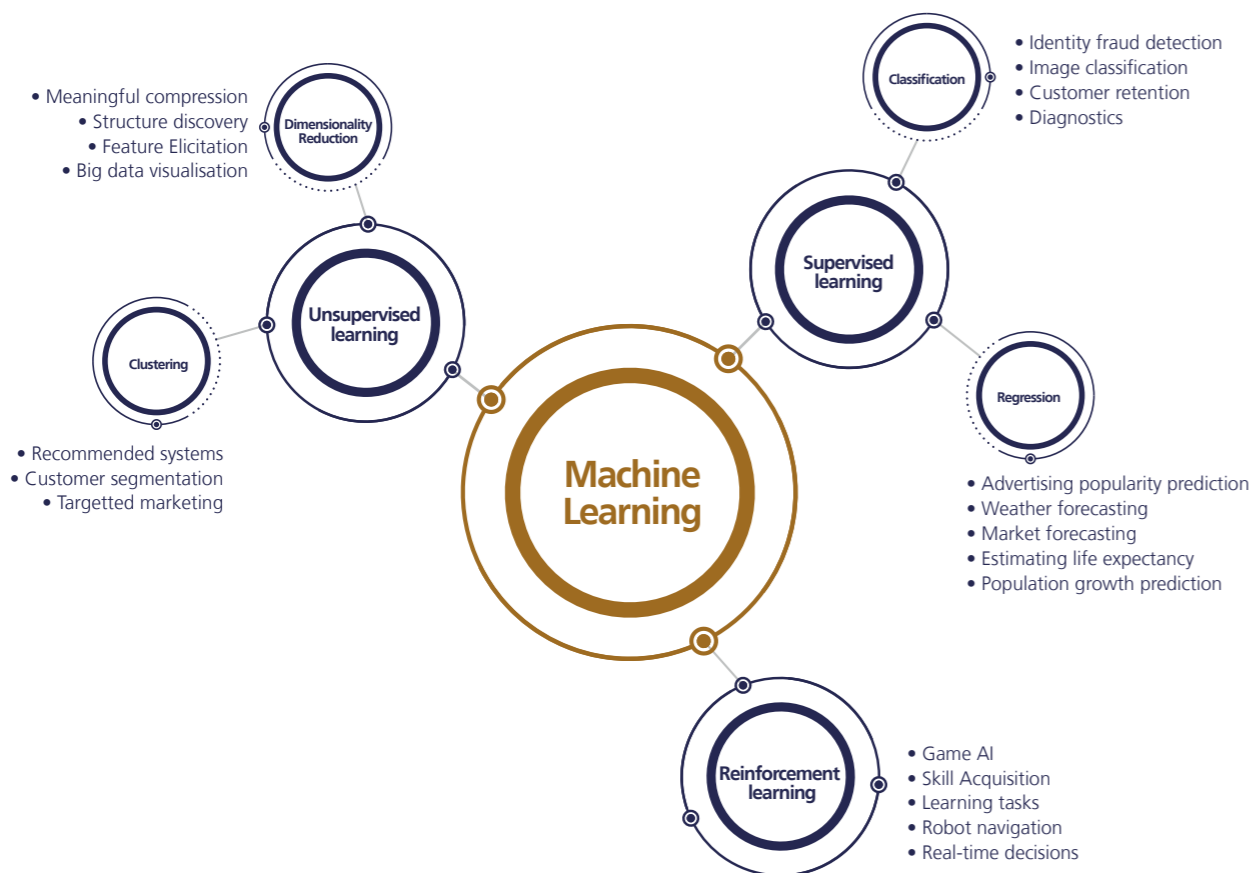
Machine Learning

Unsupervised learning

Dimensionality Reduction

• Meaningful compression
• Structure discovery
• Feature Elicitation
• Big data visualisation

Clustering

• Recommended systems
• Customer segmentation
• Targetted marketing

Supervised learning

Classification

• Identity fraud detection
• Image classification
• Customer retention
• Diagnostics

Regression

• Advertising popularity prediction
• Weather forecasting
• Market forecasting
• Estimating life expectancy
• Population growth prediction

Reinforcement learning

• Game AI
• Skill Acquisition
• Learning tasks
• Robot navigation
• Real-time decisions